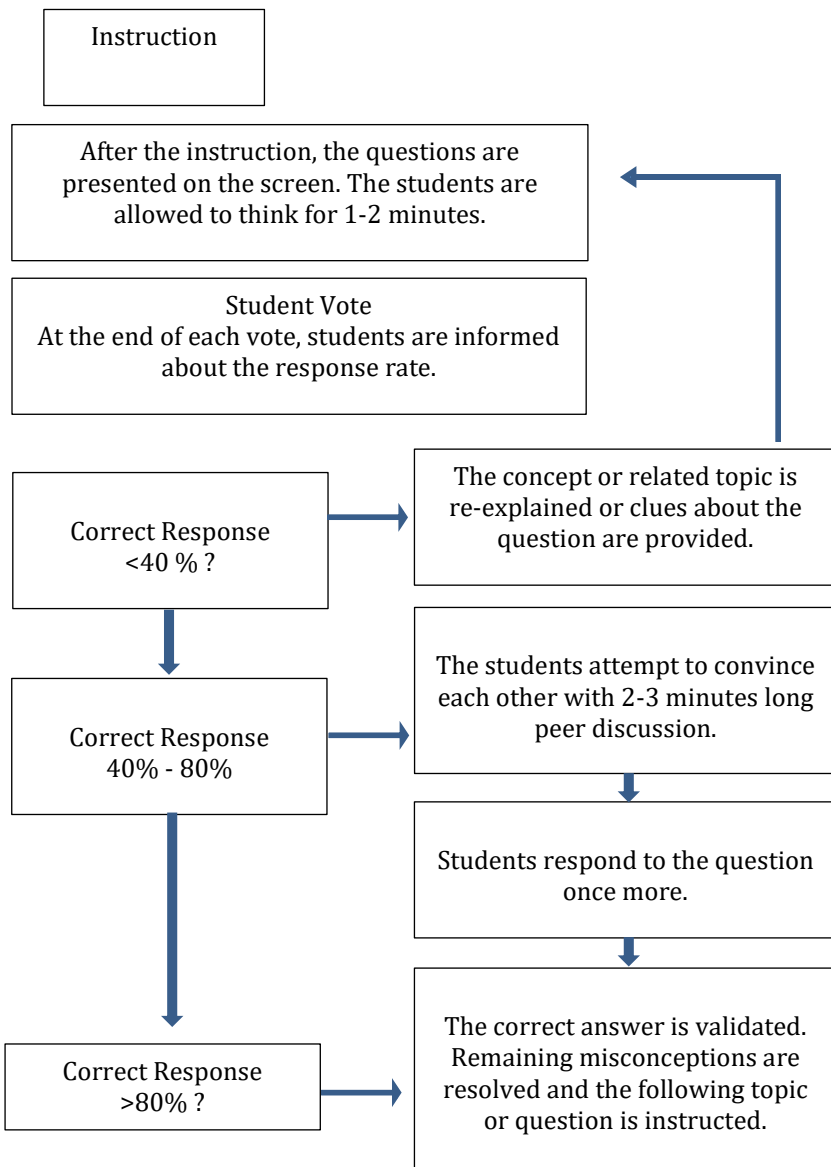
Instruction

After the instruction, the questions are presented on the screen. The students are allowed to think for 1-2 minutes.

Student Vote
At the end of each vote, students are informed about the response rate.

Correct Response
<40 % ?

The concept or related topic is re-explained or clues about the question are provided.

Correct Response
40% - 80%

The students attempt to convince each other with 2-3 minutes long peer discussion.

Students respond to the question once more.

Correct Response
>80% ?

The correct answer is validated. Remaining misconceptions are resolved and the following topic or question is instructed.